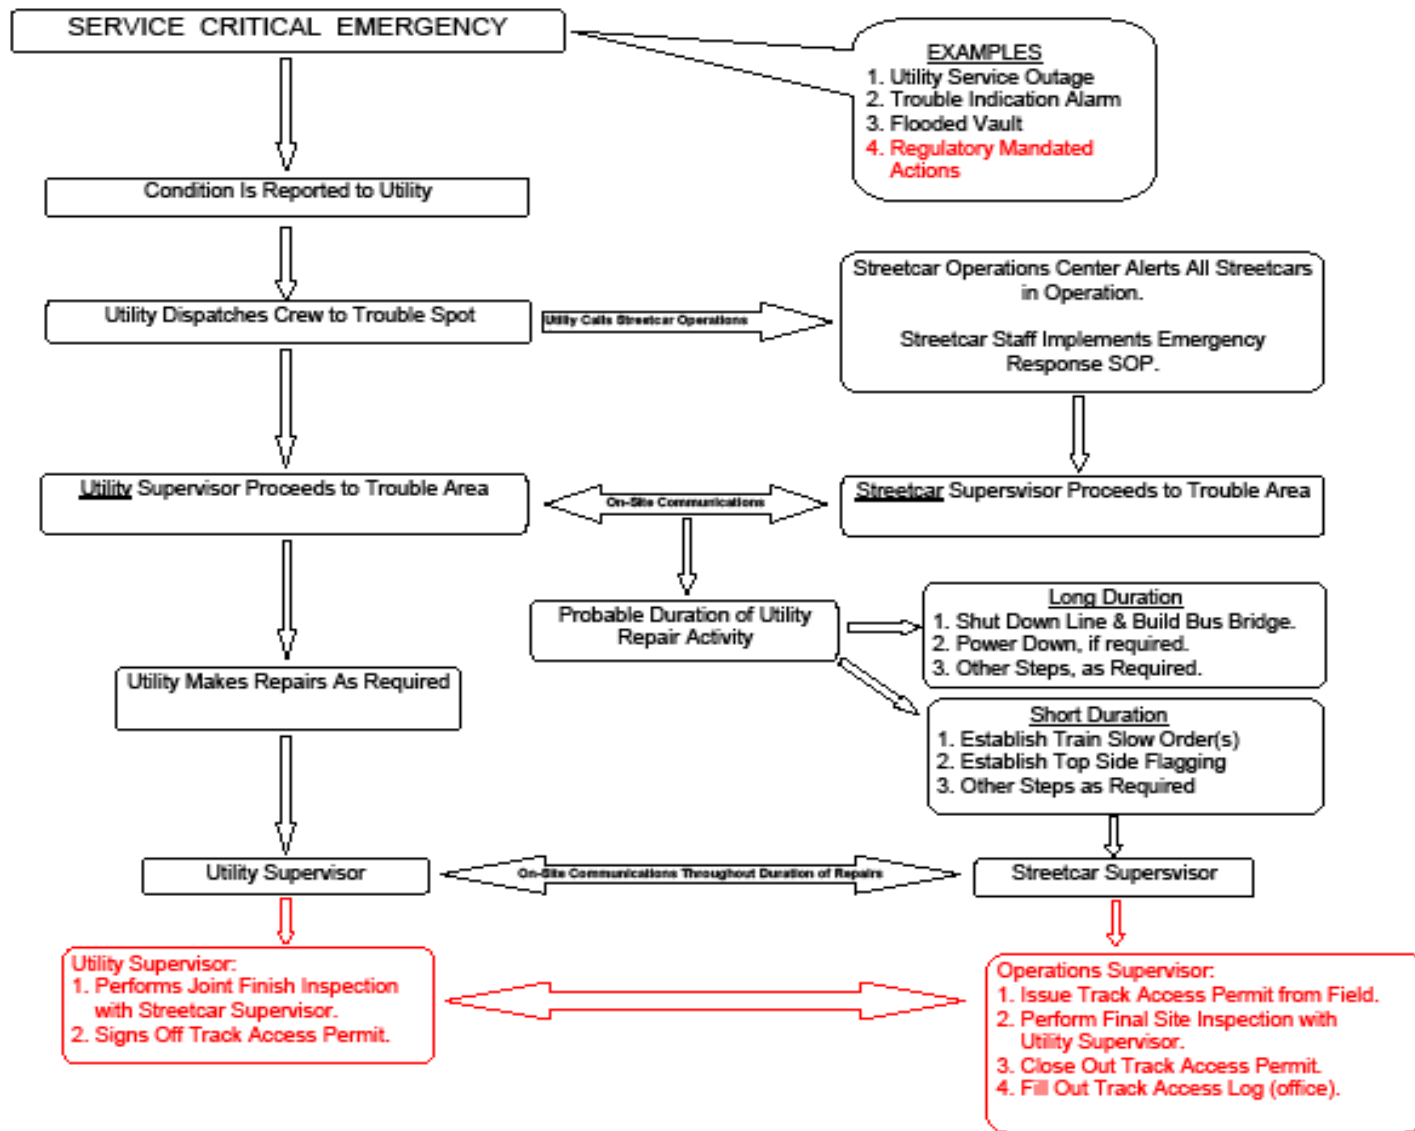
SERVICE CRITICAL EMERGENCY

EXAMPLES
1. Utility Service Outage
2. Trouble Indication Alarm
3. Flooded Vault
4. Regulatory Mandated Actions

Condition Is Reported to Utility

Utility Dispatches Crew to Trouble Spot

Utility Calls Streetcar Operations

Streetcar Operations Center Alerts All Streetcars in Operation.

Streetcar Staff Implements Emergency Response SOP.

Utility Supervisor Proceeds to Trouble Area

On-Site Communications

Streetcar Supersvisor Proceeds to Trouble Area

Probable Duration of Utility Repair Activity

Long Duration
1. Shut Down Line & Build Bus Bridge.
2. Power Down, if required.
3. Other Steps, as Required.

Utility Makes Repairs As Required

Short Duration
1. Establish Train Slow Order(s)
2. Establish Top Side Flagging
3. Other Steps as Required

Utility Supervisor

On-Site Communications Throughout Duration of Repairs

Streetcar Supersvisor

Utility Supervisor:
1. Performs Joint Finish Inspection with Streetcar Supervisor.
2. Signs Off Track Access Permit.

Operations Supervisor:
1. Issue Track Access Permit from Field.
2. Perform Final Site Inspection with Utility Supervisor.
3. Close Out Track Access Permit.
4. Fill Out Track Access Log (office).